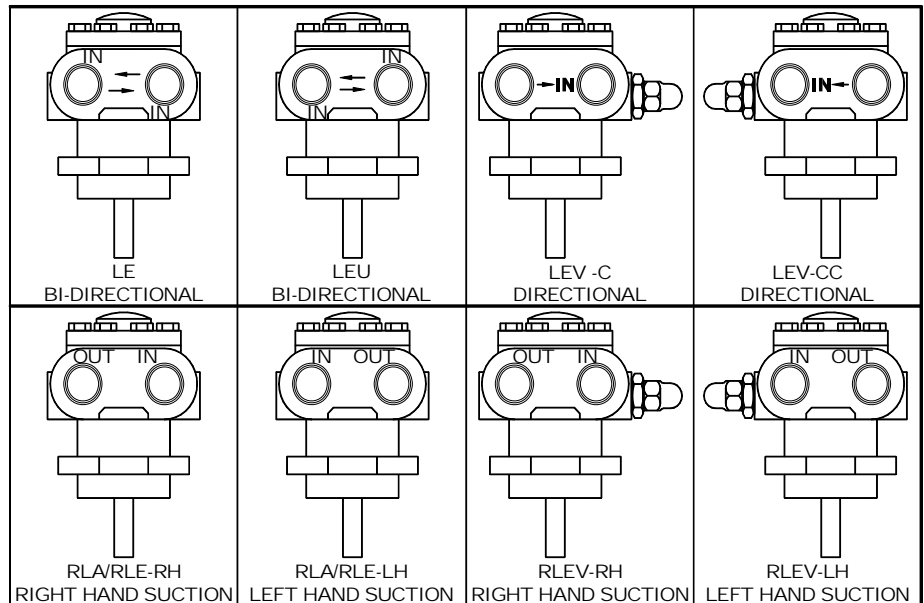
| IN IN LE BI-DIRECTIONAL | IN IN LEU BI-DIRECTIONAL | IN LEV -C DIRECTIONAL | IN LEV-CC DIRECTIONAL |
|---|---|---|---|
| OUT IN RLA/RLE-RH RIGHT HAND SUCTION | IN OUT RLA/RLE-LH LEFT HAND SUCTION | OUT IN RLEV-RH RIGHT HAND SUCTION | IN OUT RLEV-LH LEFT HAND SUCTION |